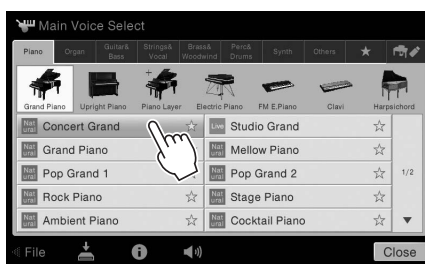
Main Voice Select

Piano
Organ
Guitar& Bass
Strings& Vocal
Brass& Woodwind
Perc& Drums
Synth
Others
★

Grand Piano
Upright Piano
Piano Layer
Electric Piano
FM E.Piano
Clavi
Harpsichord

Nat ural Concert Grand ☆
Live Studio Grand ☆
Nat ural Grand Piano
Nat ural Mellow Piano ☆
Nat ural Pop Grand 1
Nat ural Pop Grand 2 ☆
1/2
Nat ural Rock Piano ☆
Nat ural Stage Piano ☆
Nat ural Ambient Piano ☆
Nat ural Cocktail Piano ☆
▼

File
Close